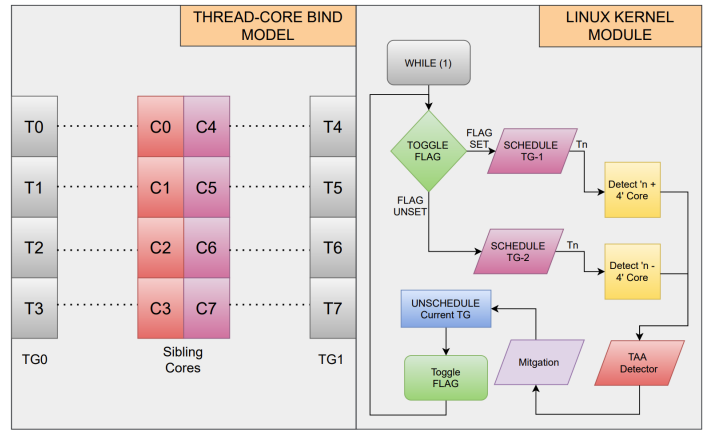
THREAD-CORE BIND MODEL

T0
T1
T2
T3
TG0

C0 C4
C1 C5
C2 C6
C3 C7
Sibling Cores

T4
T5
T6
T7
TG1

LINUX KERNEL MODULE

WHILE (1)
TOGGLE FLAG
FLAG SET
SCHEDULE TG-1
Tn
Detect 'n + 4' Core
FLAG UNSET
SCHEDULE TG-2
Tn
Detect 'n - 4' Core
UNSCHEDULE Current TG
Toggle FLAG
Mitgation
TAA Detector